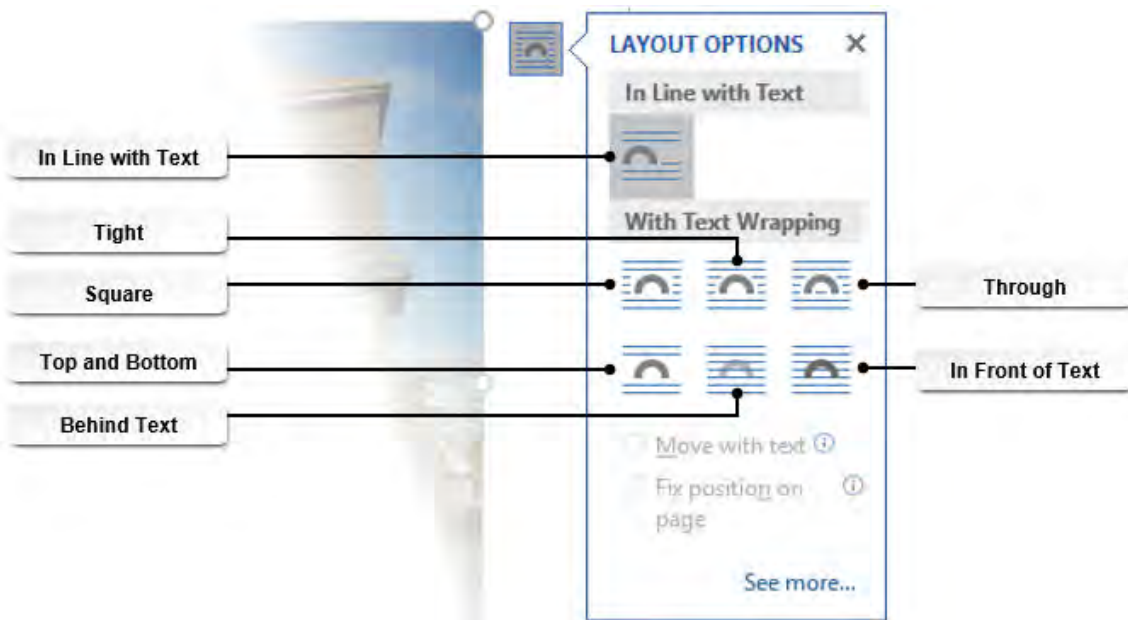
LAYOUT OPTIONS ✕

In Line with Text

With Text Wrapping

Move with text ⓘ

Fix position on page ⓘ

See more...

In Line with Text

Tight

Square

Top and Bottom

Behind Text

Through

In Front of Text